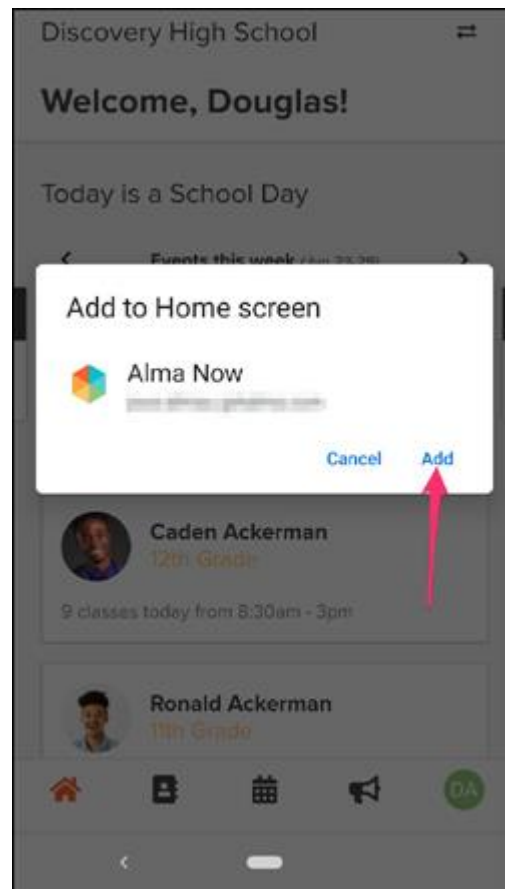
Discovery High School

Welcome, Douglas!

Today is a School Day

Events this week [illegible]

Add to Home screen

Alma Now

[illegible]

Cancel Add

Caden Ackerman

12th Grade

9 classes today from 8:30am - 3pm

Ronald Ackerman

11th Grade

DA